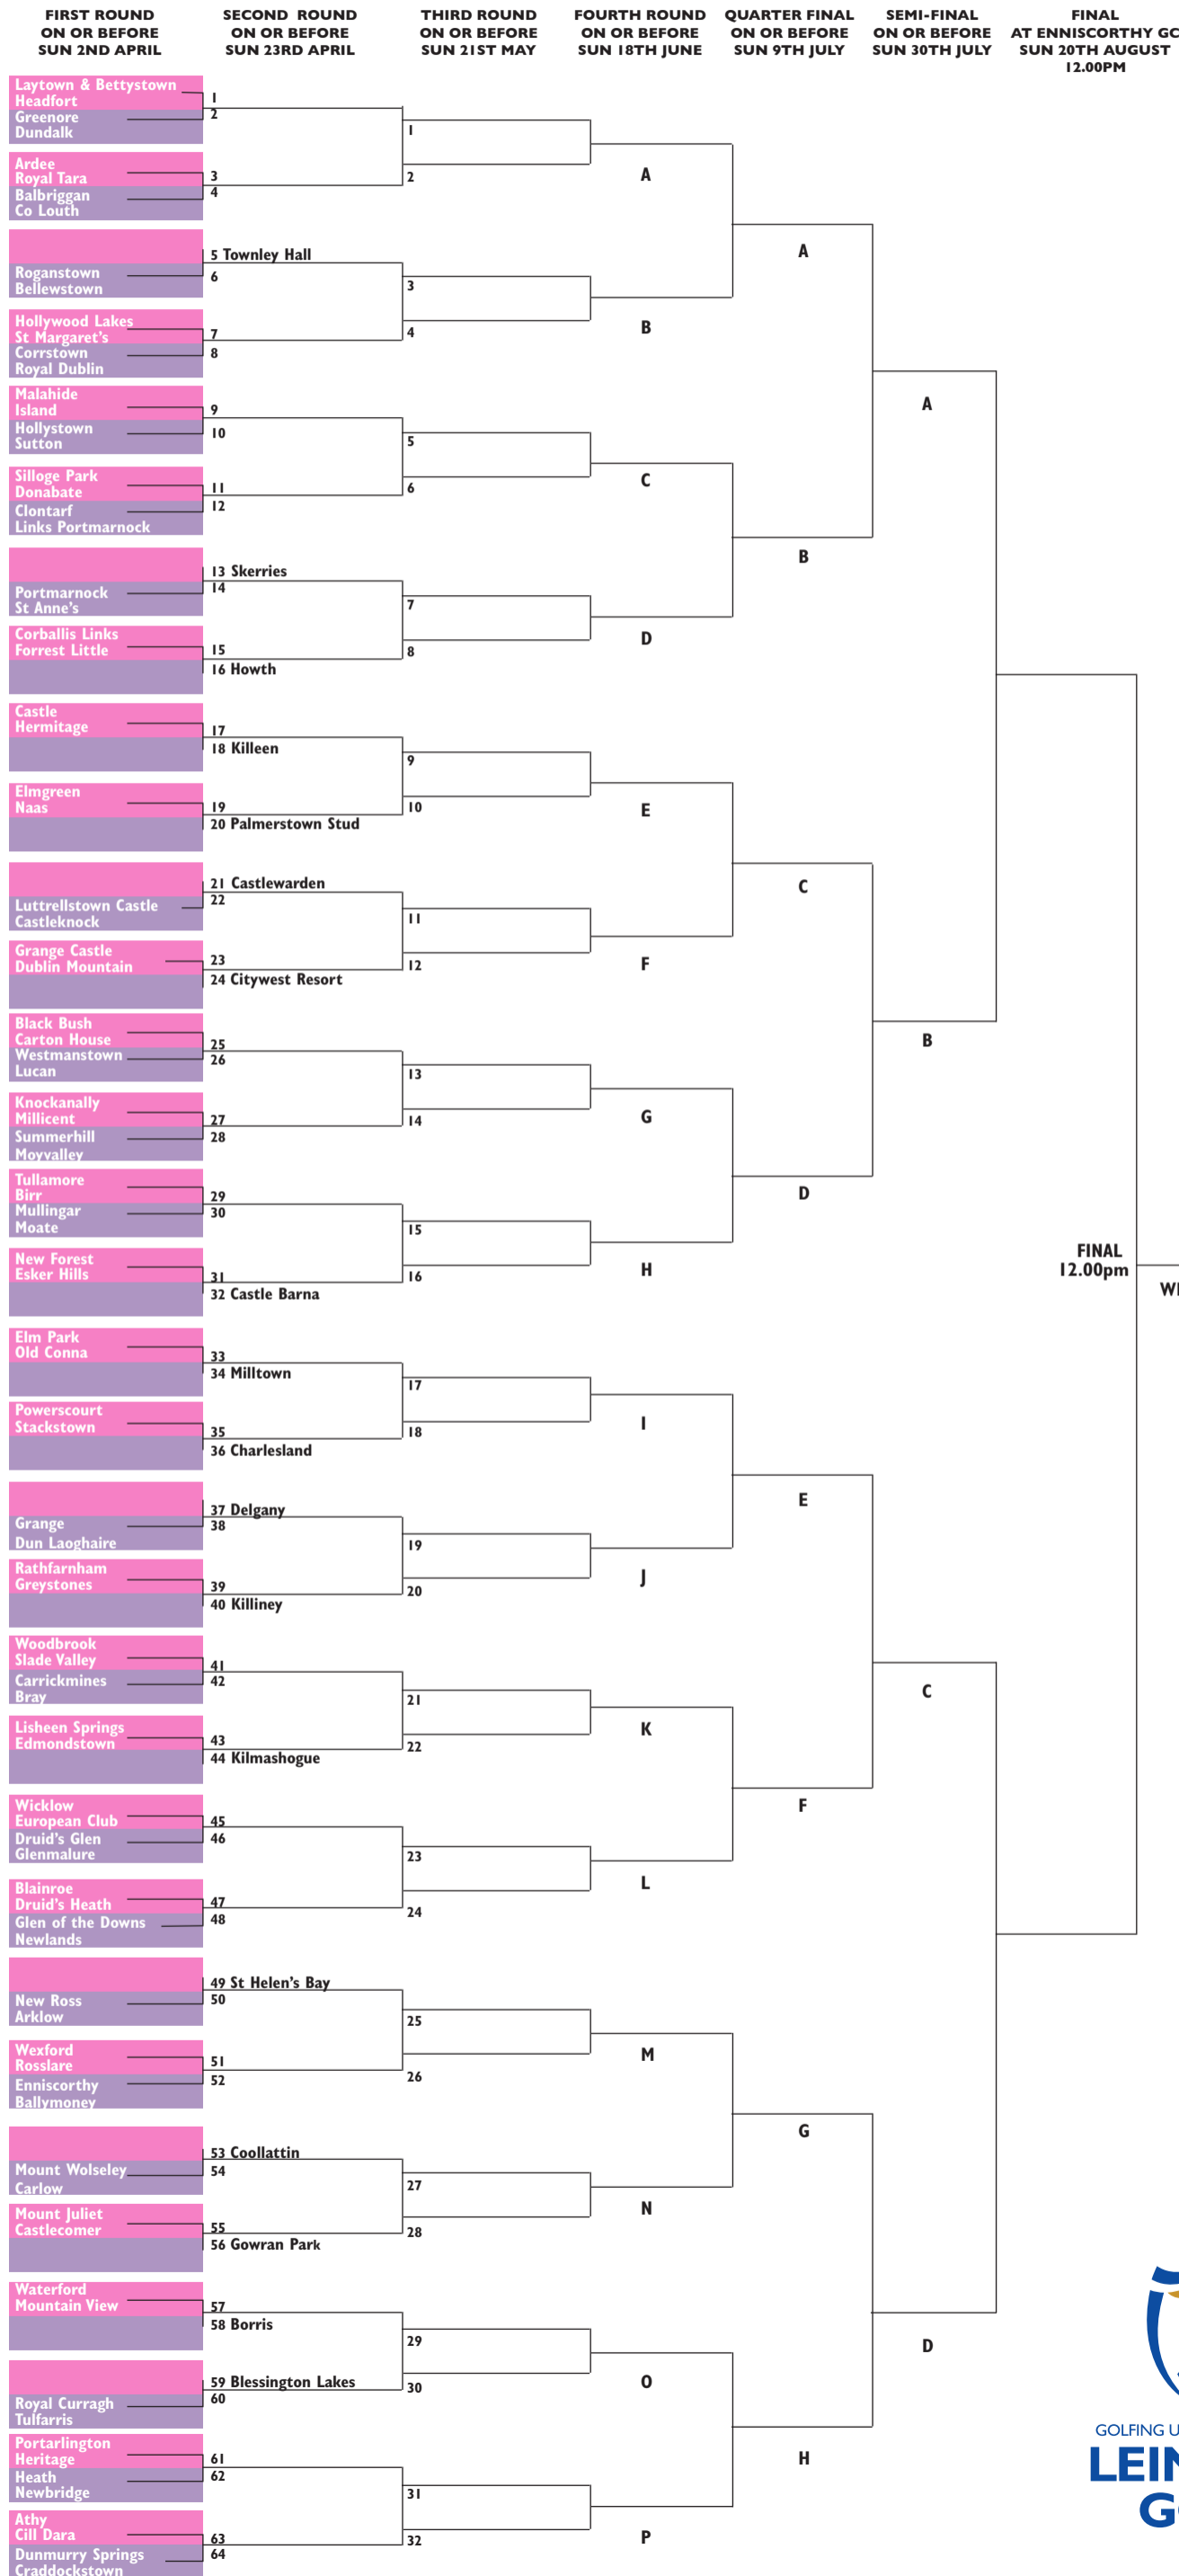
FIRST ROUND ON OR BEFORE SUN 2ND APRIL

SECOND ROUND ON OR BEFORE SUN 23RD APRIL

THIRD ROUND ON OR BEFORE SUN 21ST MAY

FOURTH ROUND ON OR BEFORE SUN 18TH JUNE

QUARTER FINAL ON OR BEFORE SUN 9TH JULY

SEMI-FINAL ON OR BEFORE SUN 30TH JULY

FINAL AT ENNISCORTHY GC SUN 20TH AUGUST 12.00PM

Laytown & Bettystown
Headfort
Greenore
Dundalk
Ardee
Royal Tara
Balbriggan
Co Louth
Roganstown
Bellewstown
Hollywood Lakes
St Margaret's
Corrstown
Royal Dublin
Malahide
Island
Hollystown
Sutton
Silloge Park
Donabate
Clontarf
Links Portmarnock
Portmarnock
St Anne's
Corballis Links
Forrest Little
Castle
Hermitage
Elmgreen
Naas
Luttrellstown Castle
Castleknock
Grange Castle
Dublin Mountain
Black Bush
Carton House
Westmanstown
Lucan
Knockanally
Millicent
Summerhill
Moyvalley
Tullamore
Birr
Mullingar
Moate
New Forest
Esker Hills
Elm Park
Old Conna
Powerscourt
Stackstown
Grange
Dun Laoghaire
Rathfarnham
Greystones
Woodbrook
Slade Valley
Carrickmines
Bray
Lisheen Springs
Edmondstown
Wicklow
European Club
Druid's Glen
Glenmalure
Blainroe
Druid's Heath
Glen of the Downs
Newlands
New Ross
Arklow
Wexford
Rosslare
Enniscorthy
Ballymoney
Mount Wolseley
Carlow
Mount Juliet
Castlecomer
Waterford
Mountain View
Royal Curragh
Tulfarris
Portarlington
Heritage
Heath
Newbridge
Athy
Cill Dara
Dunmurry Springs
Craddockstown

1
2
3
4
5 Townley Hall
6
7
8
9
10
11
12
13 Skerries
14
15
16 Howth
17
18 Killeen
19
20 Palmerstown Stud
21 Castlewarden
22
23
24 Citywest Resort
25
26
27
28
29
30
31
32 Castle Barna
33
34 Milltown
35
36 Charlesland
37 Delgany
38
39
40 Killiney
41
42
43
44 Kilmashogue
45
46
47
48
49 St Helen's Bay
50
51
52
53 Coollattin
54
55
56 Gowran Park
57
58 Borris
59 Blessington Lakes
60
61
62
63
64

1
2
3
4
5
6
7
8
9
10
11
12
13
14
15
16
17
18
19
20
21
22
23
24
25
26
27
28
29
30
31
32

A
B
C
D
E
F
G
H
I
J
K
L
M
N
O
P

A
B
C
D
E
F
G
H

A
B
C
D

FINAL 12.00pm

WI

GOLFING U
LEIN
G